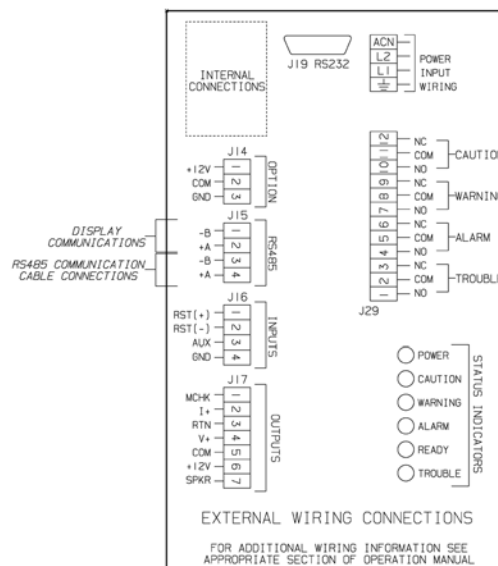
INTERNAL CONNECTIONS

J19 RS232

ACN
L2
L1
POWER INPUT WIRING

J14
+12V 1
COM 2
GND 3
OPTION

DISPLAY COMMUNICATIONS

RS485 COMMUNICATION CABLE CONNECTIONS

J15
-B 1
+A 2
-B 3
+A 4
RS485

J16
RST(+) 1
RST(-) 2
AUX 3
GND 4
INPUTS

J17
MCHK 1
I+ 2
RTN 3
V+ 4
COM 5
+12V 6
SPKR 7
OUTPUTS

12 NC
11 COM
10 NO
CAUTION
9 NC
8 COM
7 NO
WARNING
6 NC
5 COM
4 NO
ALARM
3 NC
2 COM
1 NO
TROUBLE
J29

POWER
CAUTION
WARNING
ALARM
READY
TROUBLE
STATUS INDICATORS

EXTERNAL WIRING CONNECTIONS

FOR ADDITIONAL WIRING INFORMATION SEE APPROPRIATE SECTION OF OPERATION MANUAL